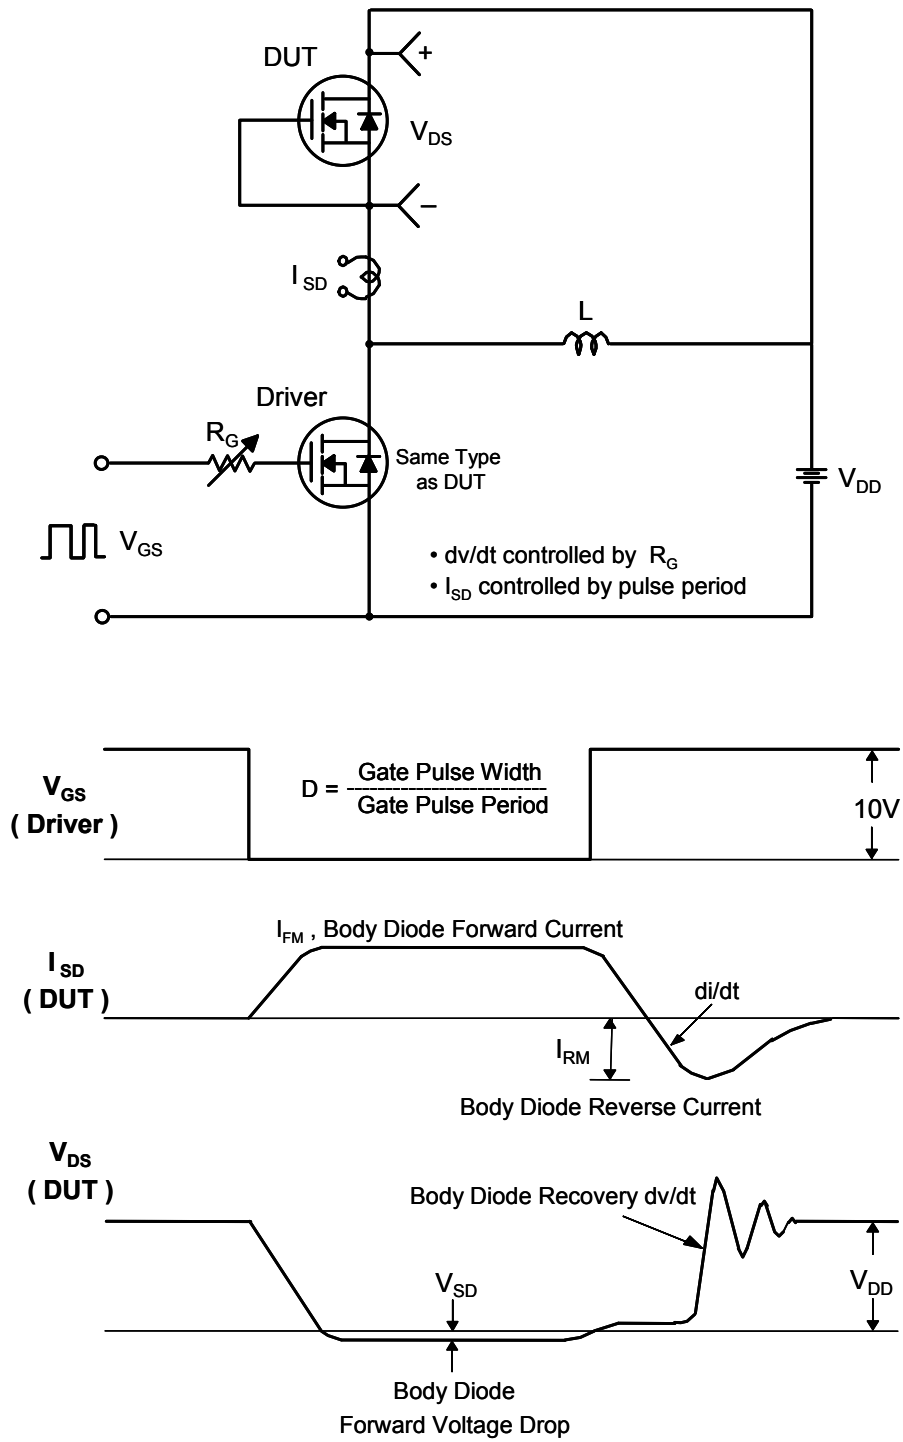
DUT

+

$V_{DS}$

−

$I_{SD}$

L

Driver

$R_G$

Same Type as DUT

$V_{DD}$

$V_{GS}$

• dv/dt controlled by $R_G$

• $I_{SD}$ controlled by pulse period

$V_{GS}$ ( Driver )

D = $\frac{\text{Gate Pulse Width}}{\text{Gate Pulse Period}}$

10V

$I_{FM}$ , Body Diode Forward Current

$I_{SD}$ ( DUT )

di/dt

$I_{RM}$

Body Diode Reverse Current

$V_{DS}$ ( DUT )

Body Diode Recovery dv/dt

$V_{SD}$

$V_{DD}$

Body Diode Forward Voltage Drop